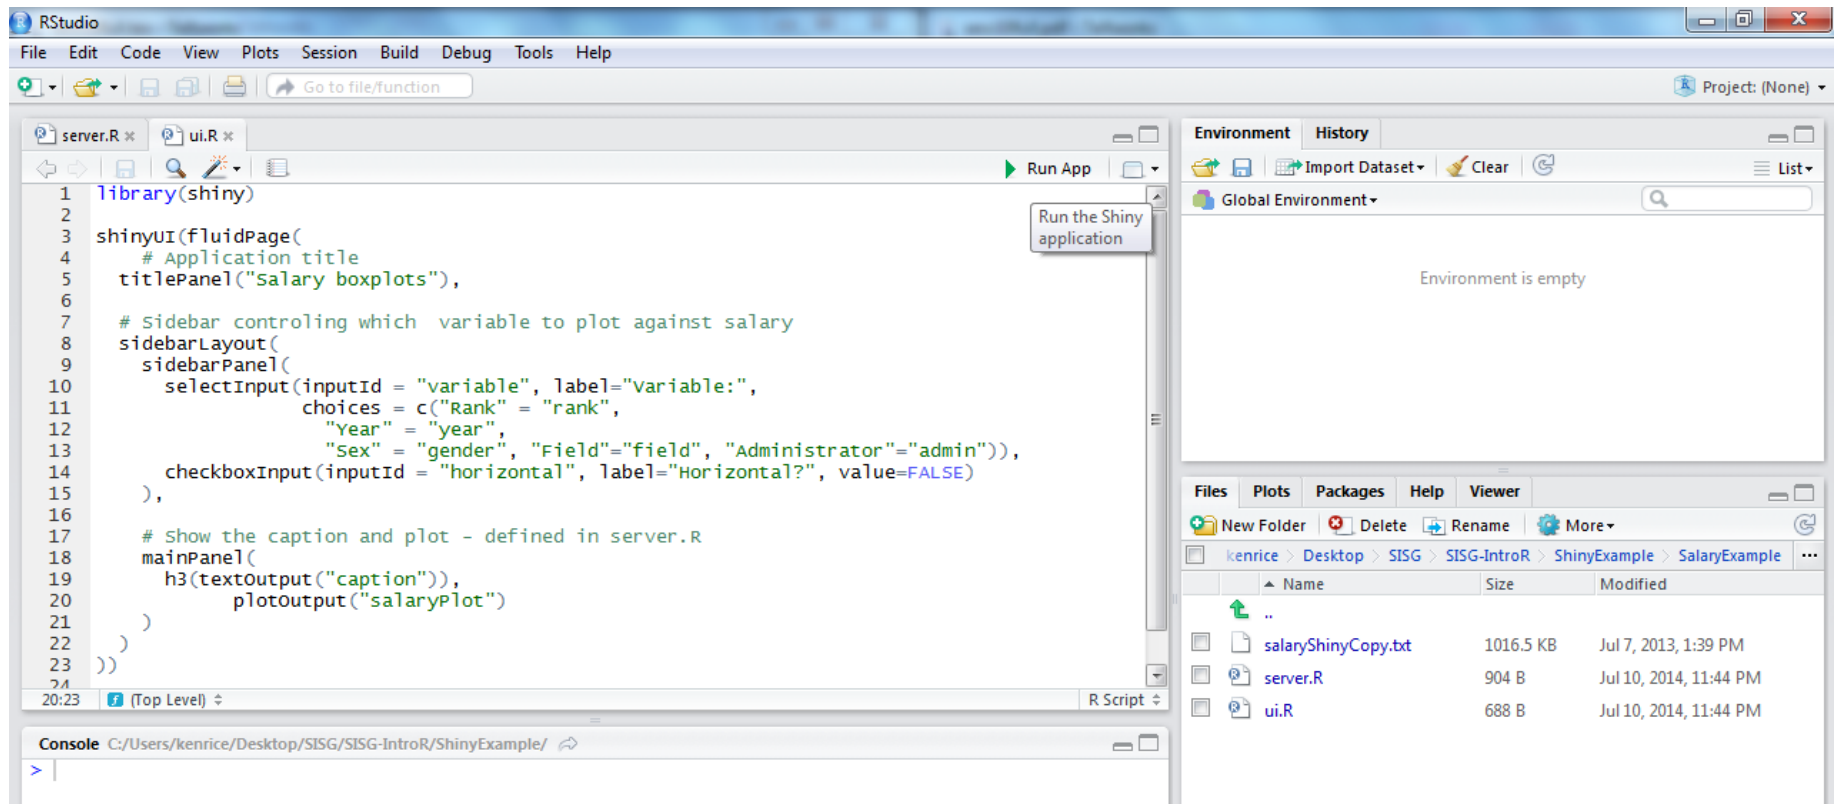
RStudio

File Edit Code View Plots Session Build Debug Tools Help

Go to file/function

Project: (None)

server.R × ui.R ×

Run App

Run the Shiny application

1 library(shiny)
2
3 shinyUI(fluidPage(
4 # Application title
5 titlePanel("Salary boxplots"),
6
7 # Sidebar controling which variable to plot against salary
8 sidebarLayout(
9 sidebarPanel(
10 selectInput(inputId = "variable", label="Variable:",
11 choices = c("Rank" = "rank",
12 "Year" = "year",
13 "Sex" = "gender", "Field"="field", "Administrator"="admin")),
14 checkboxInput(inputId = "horizontal", label="Horizontal?", value=FALSE)
15 ),
16
17 # Show the caption and plot - defined in server.R
18 mainPanel(
19 h3(textOutput("caption")),
20 plotOutput("salaryPlot")
21 )
22 )
23 ))
24

20:23 (Top Level) R Script

Console C:/Users/kenrice/Desktop/SISG/SISG-IntroR/ShinyExample/

>

Environment History

Import Dataset Clear List

Global Environment

Environment is empty

Files Plots Packages Help Viewer

New Folder Delete Rename More

kenrice > Desktop > SISG > SISG-IntroR > ShinyExample > SalaryExample

| Name | Size | Modified |
|---|---|---|
| .. | | |
| salaryShinyCopy.txt | 1016.5 KB | Jul 7, 2013, 1:39 PM |
| server.R | 904 B | Jul 10, 2014, 11:44 PM |
| ui.R | 688 B | Jul 10, 2014, 11:44 PM |